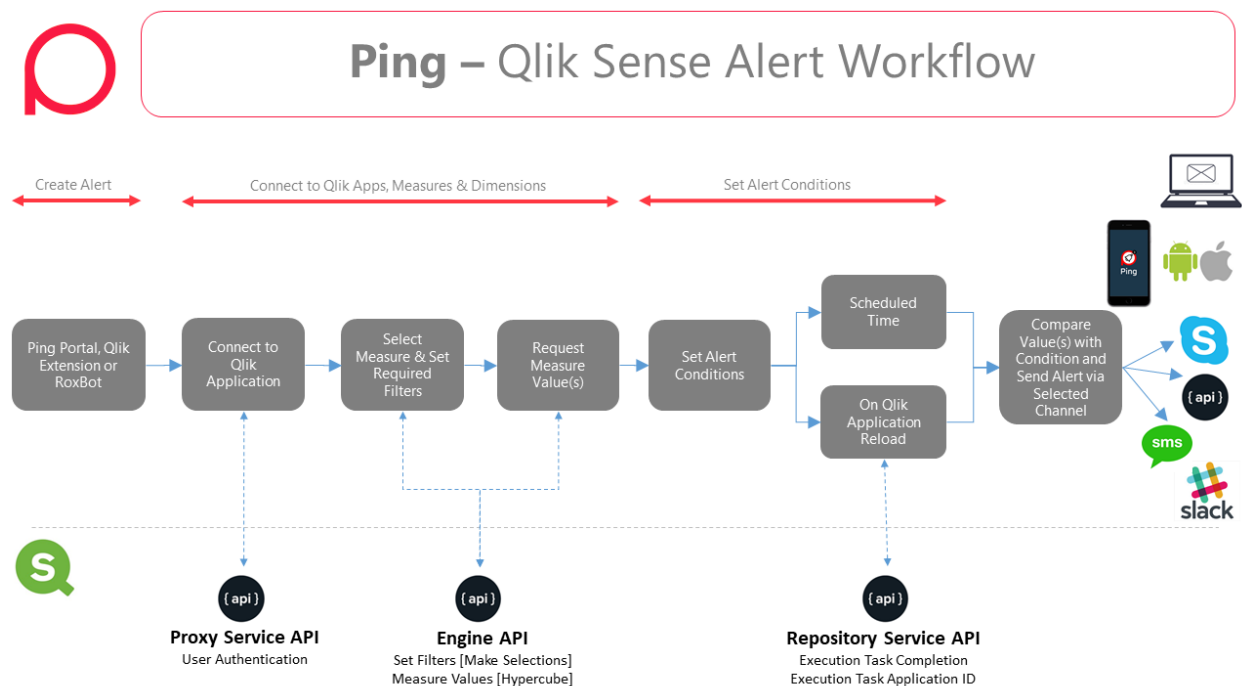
Ping – Qlik Sense Alert Workflow

Create Alert

Connect to Qlik Apps, Measures & Dimensions

Set Alert Conditions

Ping

Ping Portal, Qlik Extension or RoxBot

Connect to Qlik Application

Select Measure & Set Required Filters

Request Measure Value(s)

Set Alert Conditions

Scheduled Time

On Qlik Application Reload

Compare Value(s) with Condition and Send Alert via Selected Channel

{ api }

sms

slack

{ api }
Proxy Service API
User Authentication

{ api }
Engine API
Set Filters [Make Selections]
Measure Values [Hypercube]

{ api }
Repository Service API
Execution Task Completion
Execution Task Application ID